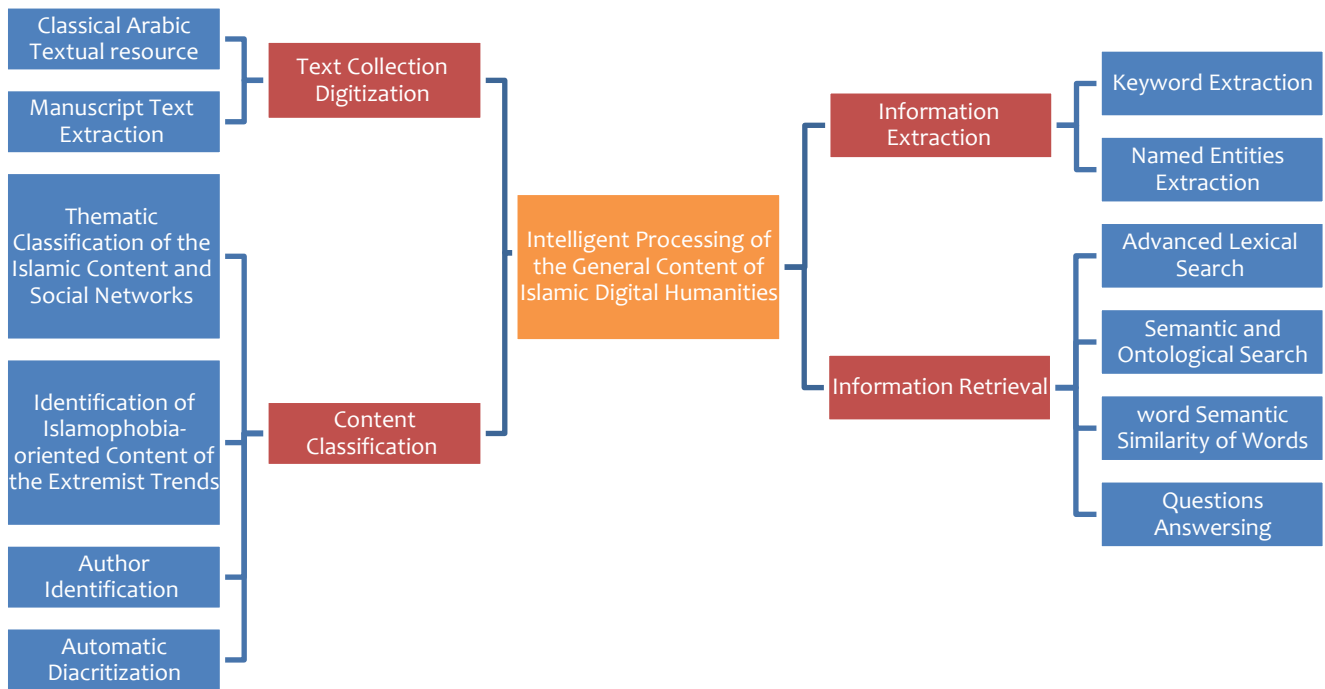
Classical Arabic Textual resource

Manuscript Text Extraction

Thematic Classification of the Islamic Content and Social Networks

Identification of Islamophobia-oriented Content of the Extremist Trends

Author Identification

Automatic Diacritization

Text Collection Digitization

Content Classification

Intelligent Processing of the General Content of Islamic Digital Humanities

Information Extraction

Information Retrieval

Keyword Extraction

Named Entities Extraction

Advanced Lexical Search

Semantic and Ontological Search

word Semantic Similarity of Words

Questions Answersing